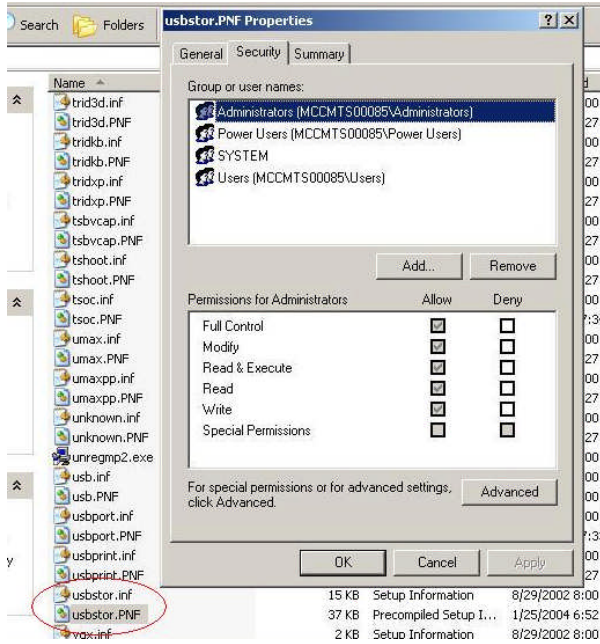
Search Folders

Name
trid3d.inf
trid3d.PNF
tridkb.inf
tridkb.PNF
tridxp.inf
tridxp.PNF
tsbvcap.inf
tsbvcap.PNF
tshoot.inf
tshoot.PNF
tsoc.inf
tsoc.PNF
umax.inf
umax.PNF
umaxpp.inf
umaxpp.PNF
unknown.inf
unknown.PNF
unregmp2.exe
usb.inf
usb.PNF
usbport.inf
usbport.PNF
usbprint.inf
usbprint.PNF
usbstor.inf 15 KB Setup Information 8/29/2002 8:00
usbstor.PNF 37 KB Precompiled Setup I... 1/25/2004 6:52
vgx.inf 2 KB Setup Information 8/29/2002 8:00

usbstor.PNF Properties ? X

General Security Summary

Group or user names:
Administrators (MCCMTS00085\Administrators)
Power Users (MCCMTS00085\Power Users)
SYSTEM
Users (MCCMTS00085\Users)

Add... Remove

| Permissions for Administrators | Allow | Deny |
|---|---|---|
| Full Control | ☑ | ☐ |
| Modify | ☑ | ☐ |
| Read & Execute | ☑ | ☐ |
| Read | ☑ | ☐ |
| Write | ☑ | ☐ |
| Special Permissions | ☐ | ☐ |

For special permissions or for advanced settings, click Advanced.

Advanced

OK Cancel Apply